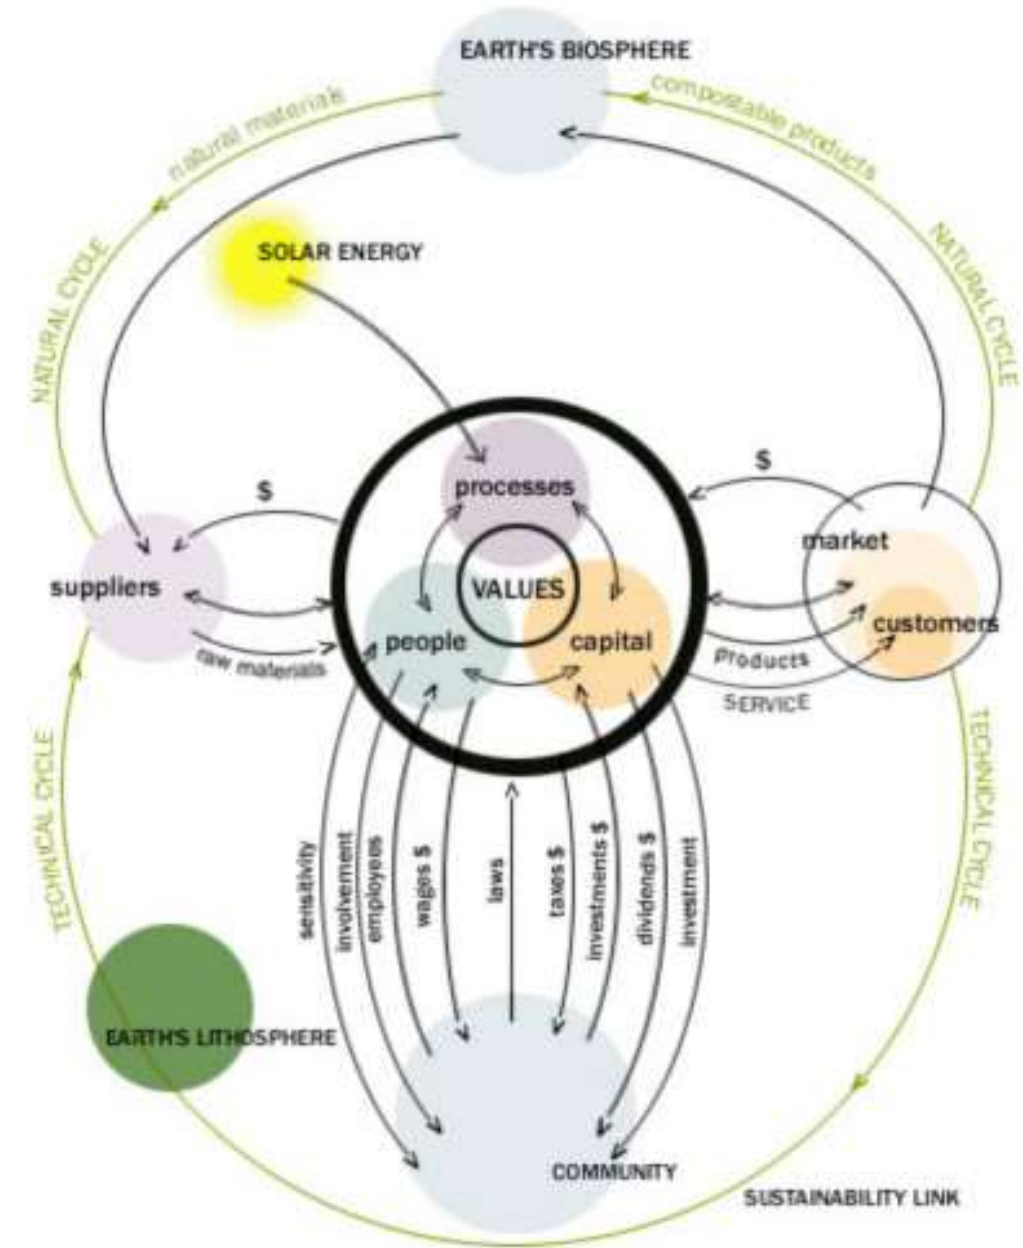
EARTH'S BIOSPHERE

natural materials

compostable products

NATURAL CYCLE

NATURAL CYCLE

SOLAR ENERGY

processes

$

$

suppliers

VALUES

market

people

capital

customers

raw materials

Products

SERVICE

TECHNICAL CYCLE

TECHNICAL CYCLE

sensitivity

involvement

employees

wages $

laws

taxes $

investments $

dividends $

investment

EARTH'S LITHOSPHERE

COMMUNITY

SUSTAINABILITY LINK